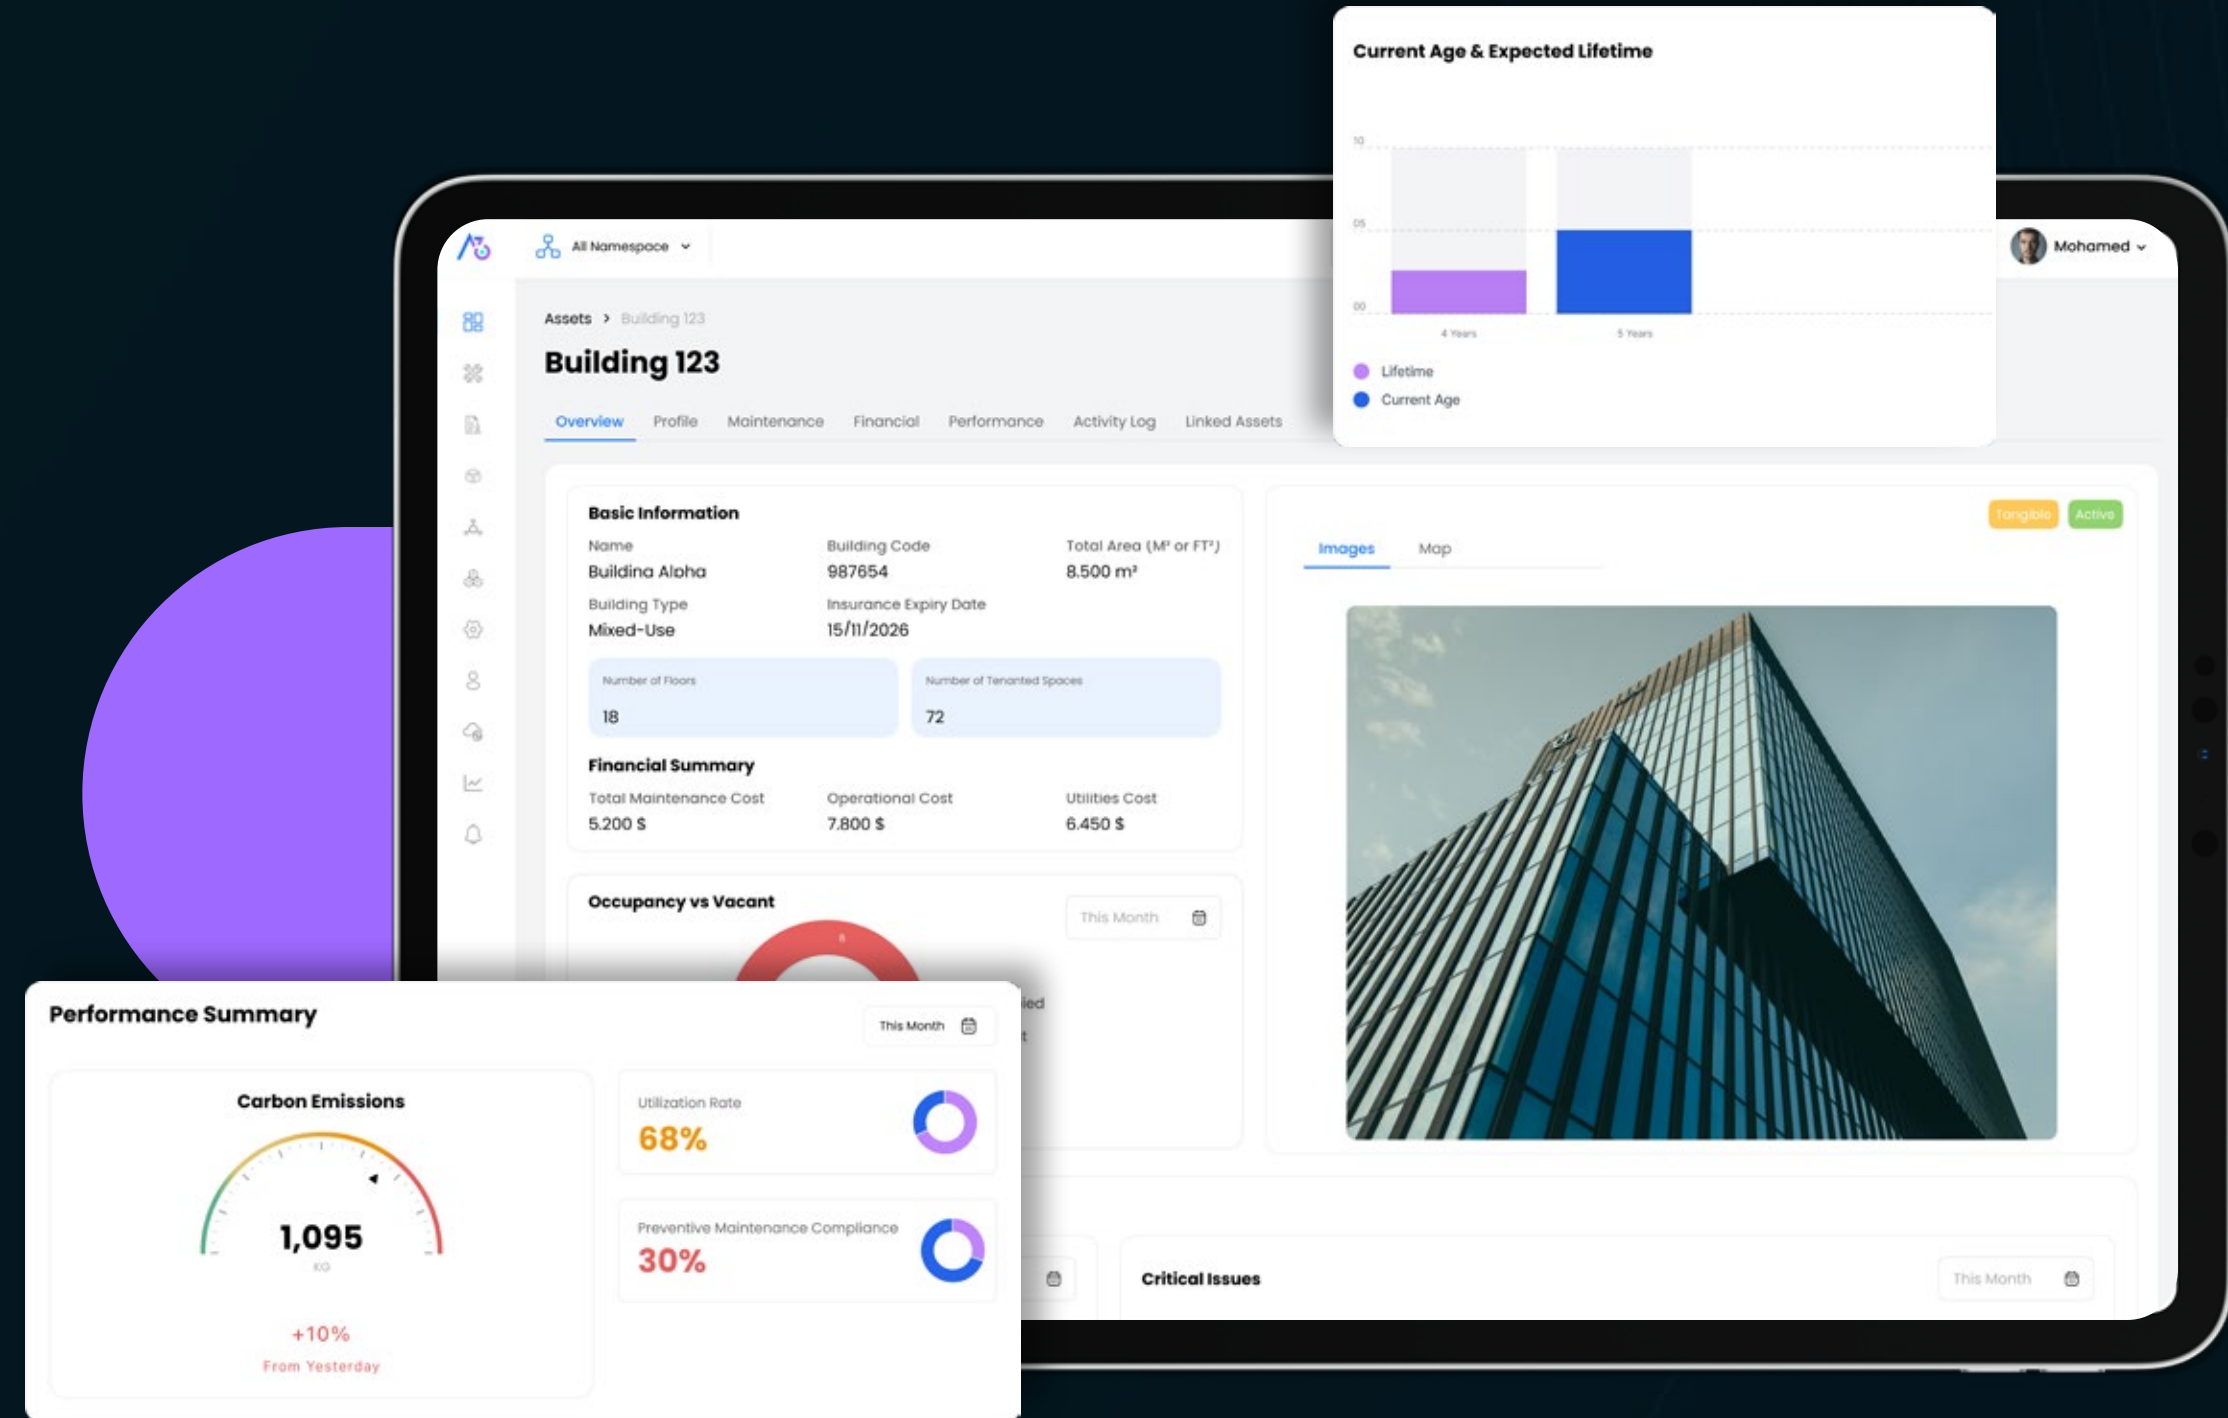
All Namespace

Mohamed

Assets > Building 123

Building 123

Overview Profile Maintenance Financial Performance Activity Log Linked Assets

Current Age & Expected Lifetime

10
05
00

4 Years 5 Years

Lifetime
Current Age

Basic Information

Name
Buildina Alpha

Building Code
987654

Total Area (M² or FT²)
8.500 m²

Building Type
Mixed-Use

Insurance Expiry Date
15/11/2026

Number of Floors
18

Number of Tenanted Spaces
72

Financial Summary

Total Maintenance Cost
5.200 $

Operational Cost
7.800 $

Utilities Cost
6.450 $

Tangible Active

Images Map

Occupancy vs Vacant

This Month

Performance Summary

This Month

Carbon Emissions

1,095
KG

+10%
From Yesterday

Utilization Rate
68%

Preventive Maintenance Compliance
30%

Critical Issues

This Month